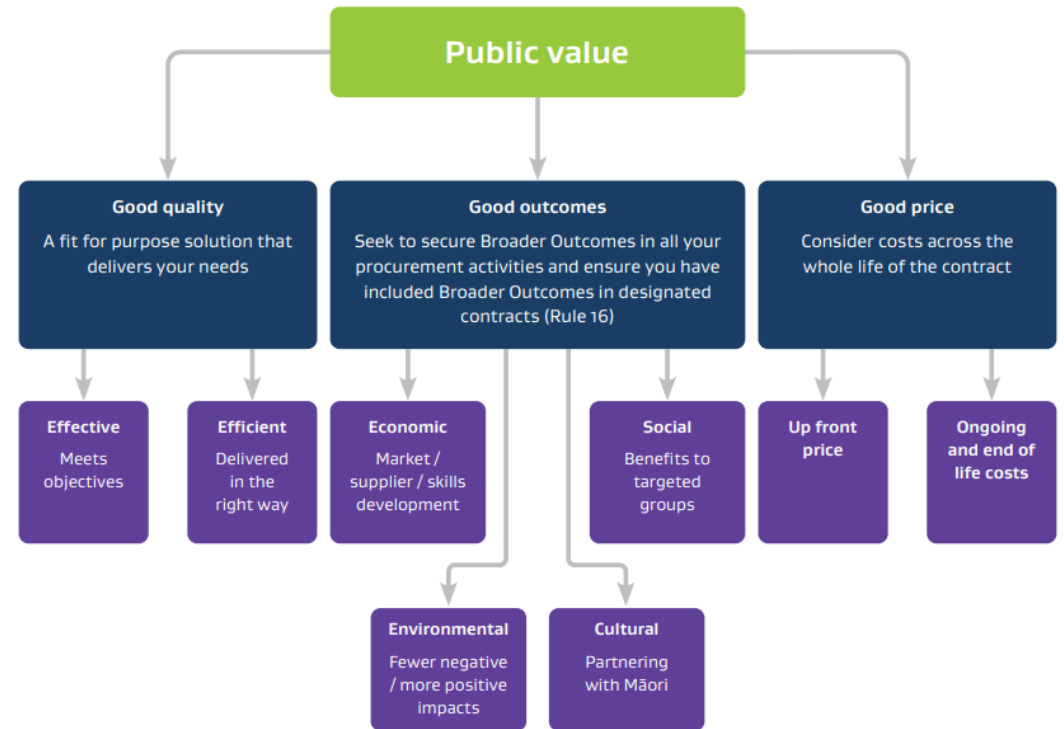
Public value

Good quality
A fit for purpose solution that delivers your needs

Good outcomes
Seek to secure Broader Outcomes in all your procurement activities and ensure you have included Broader Outcomes in designated contracts (Rule 16)

Good price
Consider costs across the whole life of the contract

Effective
Meets objectives

Efficient
Delivered in the right way

Economic
Market / supplier / skills development

Social
Benefits to targeted groups

Up front price

Ongoing and end of life costs

Environmental
Fewer negative / more positive impacts

Cultural
Partnering with Māori